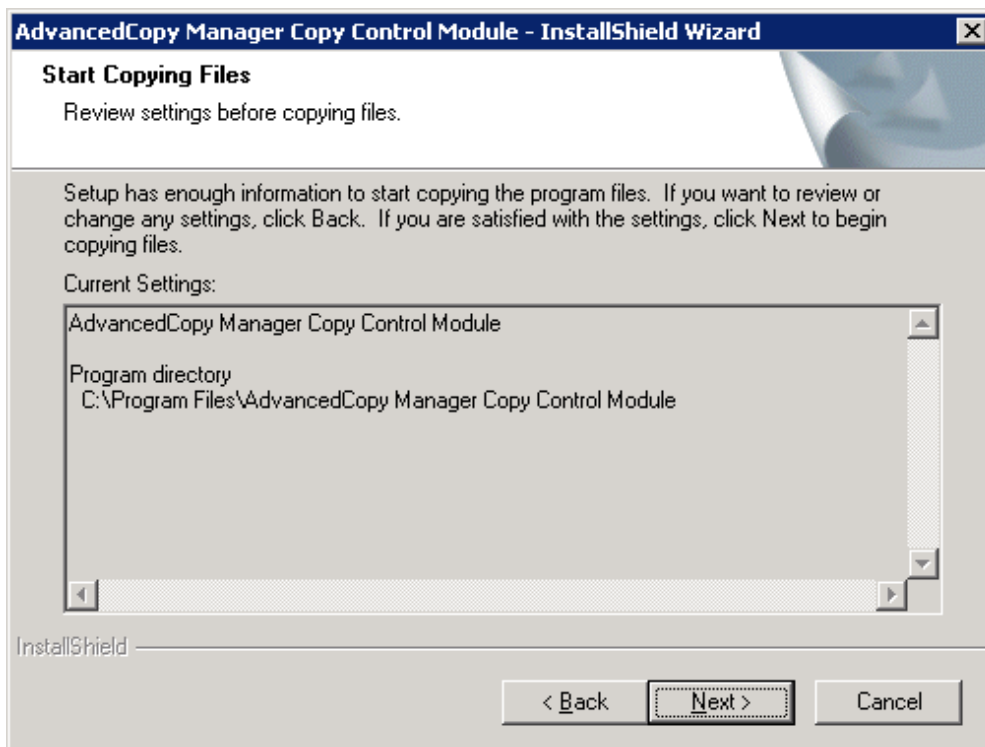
AdvancedCopy Manager Copy Control Module - InstallShield Wizard

Start Copying Files

Review settings before copying files.

Setup has enough information to start copying the program files. If you want to review or change any settings, click Back. If you are satisfied with the settings, click Next to begin copying files.

Current Settings:

AdvancedCopy Manager Copy Control Module

Program directory
C:\Program Files\AdvancedCopy Manager Copy Control Module

InstallShield

< Back

Next >

Cancel